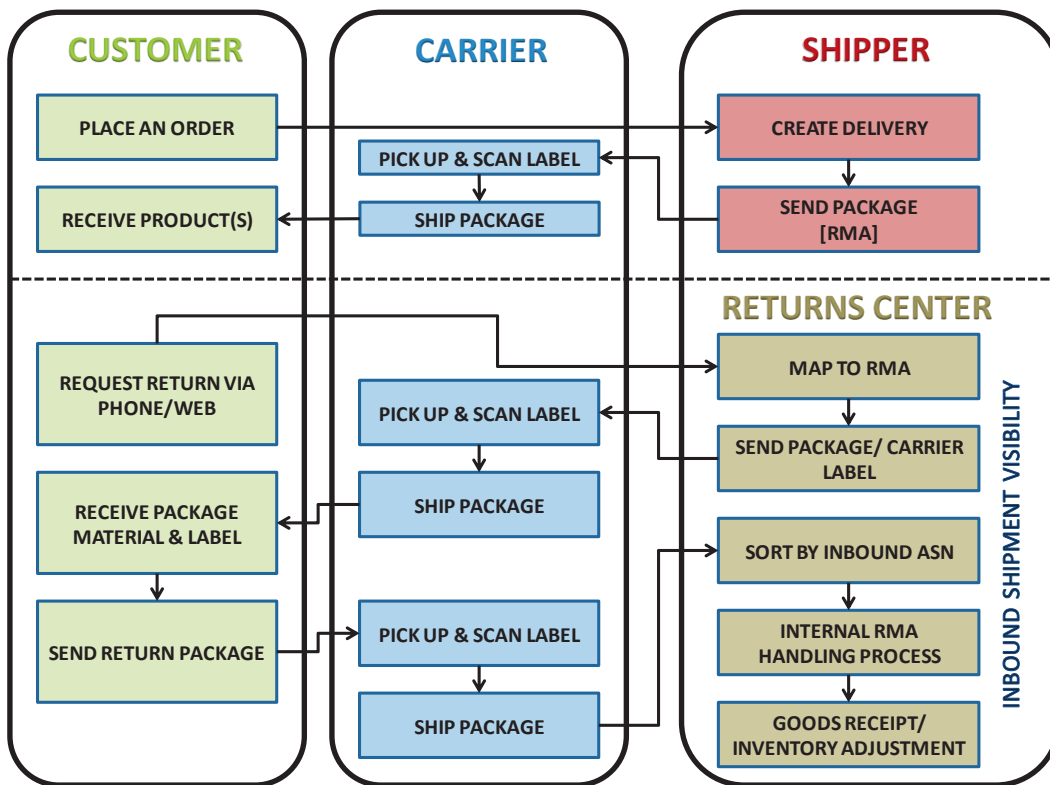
CUSTOMER

PLACE AN ORDER

RECEIVE PRODUCT(S)

REQUEST RETURN VIA PHONE/WEB

RECEIVE PACKAGE MATERIAL & LABEL

SEND RETURN PACKAGE

CARRIER

PICK UP & SCAN LABEL

SHIP PACKAGE

PICK UP & SCAN LABEL

SHIP PACKAGE

PICK UP & SCAN LABEL

SHIP PACKAGE

SHIPPER

CREATE DELIVERY

SEND PACKAGE [RMA]

RETURNS CENTER

MAP TO RMA

SEND PACKAGE/ CARRIER LABEL

SORT BY INBOUND ASN

INTERNAL RMA HANDLING PROCESS

GOODS RECEIPT/ INVENTORY ADJUSTMENT

INBOUND SHIPMENT VISIBILITY